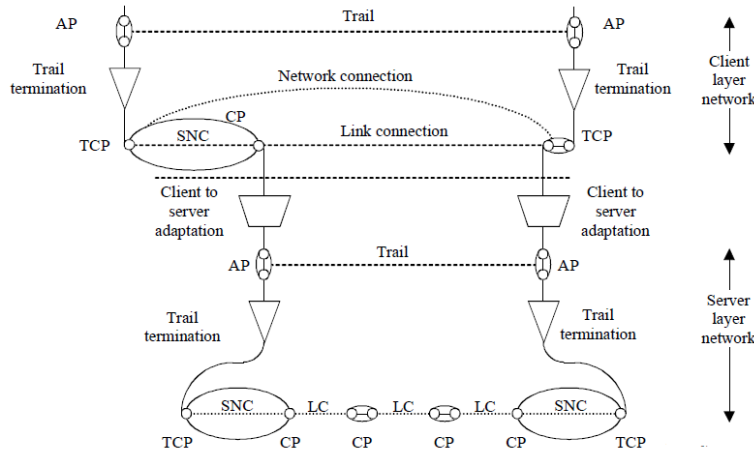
AP
Trail
AP
Trail termination
Network connection
Trail termination
Client layer network
CP
SNC
TCP
Link connection
TCP
Client to server adaptation
Client to server adaptation
AP
Trail
AP
Trail termination
Trail termination
Server layer network
SNC
LC
LC
LC
SNC
TCP
CP
CP
CP
CP
TCP